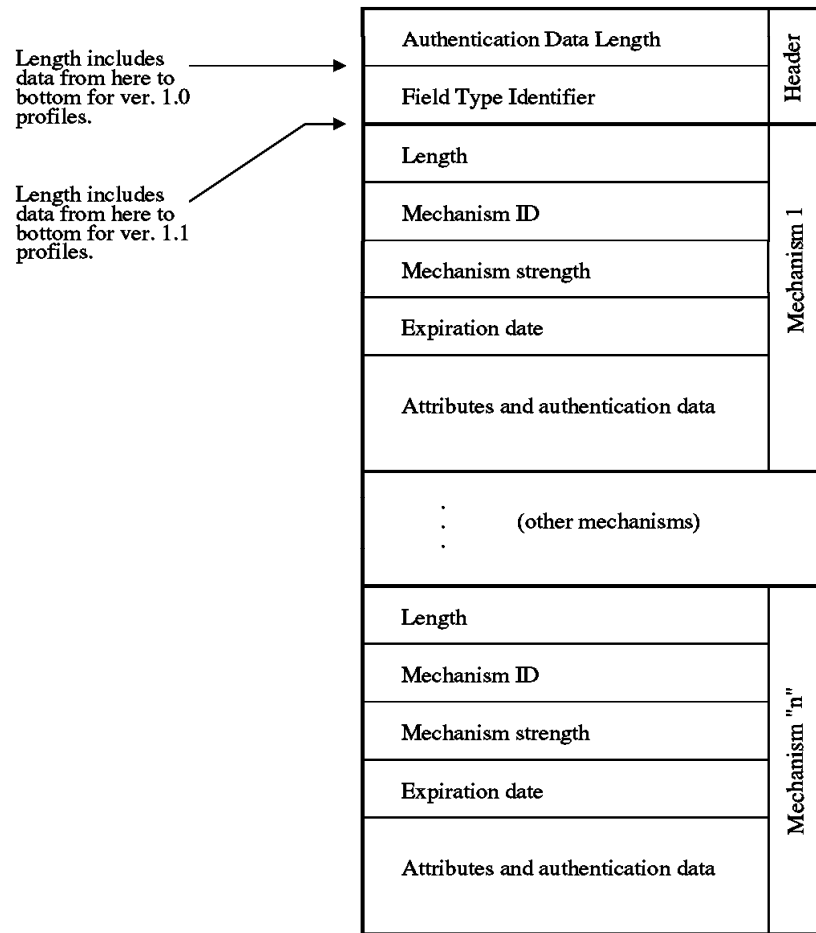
Length includes data from here to bottom for ver. 1.0 profiles.

Length includes data from here to bottom for ver. 1.1 profiles.

Authentication Data Length

Field Type Identifier

Header

Length

Mechanism ID

Mechanism strength

Expiration date

Attributes and authentication data

Mechanism 1

(other mechanisms)

Length

Mechanism ID

Mechanism strength

Expiration date

Attributes and authentication data

Mechanism "n"